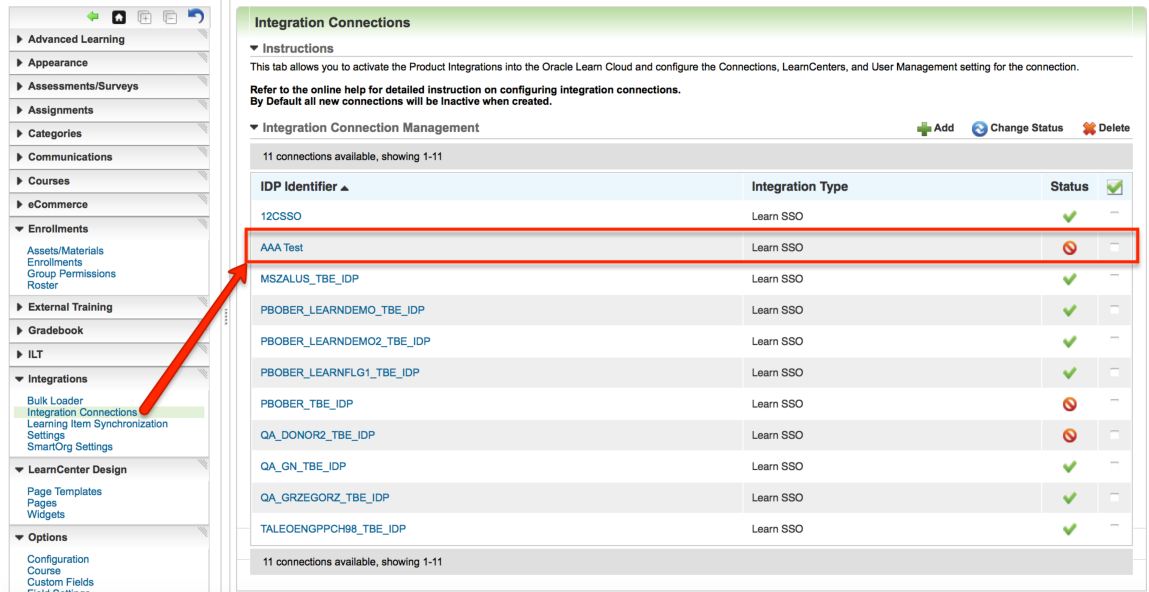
Advanced Learning
Appearance
Assessments/Surveys
Assignments
Categories
Communications
Courses
eCommerce
Enrollments
Assets/Materials
Enrollments
Group Permissions
Roster
External Training
Gradebook
ILT
Integrations
Bulk Loader
Integration Connections
Learning Item Synchronization Settings
SmartOrg Settings
LearnCenter Design
Page Templates
Pages
Widgets
Options
Configuration
Course
Custom Fields
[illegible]

Integration Connections

Instructions

This tab allows you to activate the Product Integrations into the Oracle Learn Cloud and configure the Connections, LearnCenters, and User Management setting for the connection.

Refer to the online help for detailed instruction on configuring integration connections.
By Default all new connections will be Inactive when created.

Integration Connection Management

Add Change Status Delete

11 connections available, showing 1-11

| IDP Identifier ▲ | Integration Type | Status |
|---|---|---|
| 12CSSO | Learn SSO | |
| AAA Test | Learn SSO | |
| MSZALUS_TBE_IDP | Learn SSO | |
| PBOBER_LEARNDEMO_TBE_IDP | Learn SSO | |
| PBOBER_LEARNDEMO2_TBE_IDP | Learn SSO | |
| PBOBER_LEARNFLG1_TBE_IDP | Learn SSO | |
| PBOBER_TBE_IDP | Learn SSO | |
| QA_DONOR2_TBE_IDP | Learn SSO | |
| QA_GN_TBE_IDP | Learn SSO | |
| QA_GRZEGORZ_TBE_IDP | Learn SSO | |
| TALEOENGPPCH98_TBE_IDP | Learn SSO | |

11 connections available, showing 1-11